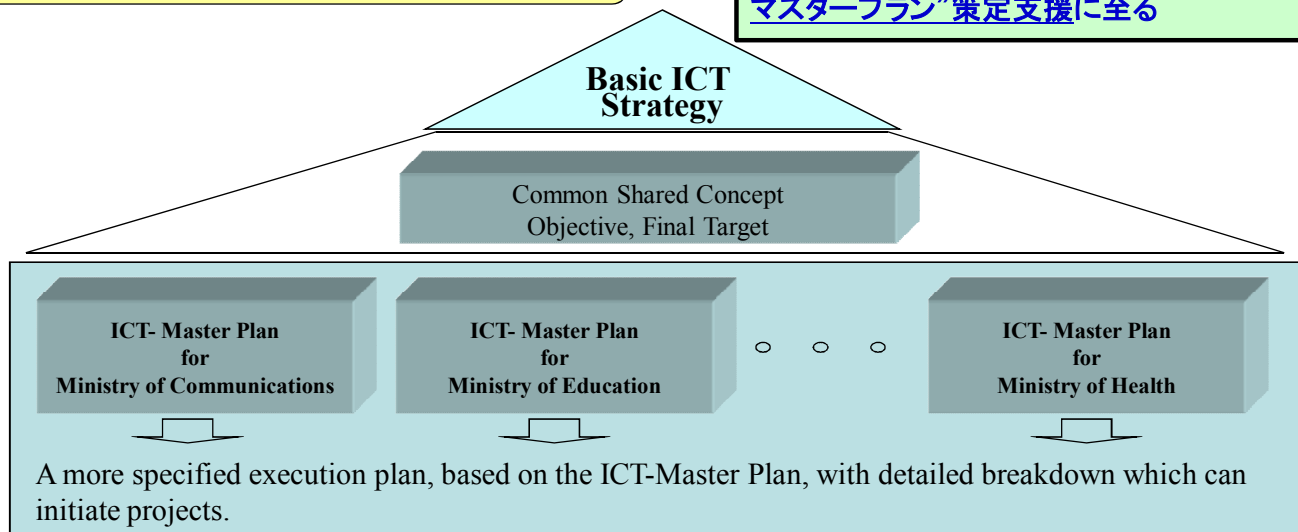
マスタープラン"策定支援に至る

Basic ICT Strategy

Common Shared Concept
Objective, Final Target

ICT- Master Plan
for
Ministry of Communications

ICT- Master Plan
for
Ministry of Education

○ ○ ○

ICT- Master Plan
for
Ministry of Health

A more specified execution plan, based on the ICT-Master Plan, with detailed breakdown which can initiate projects.